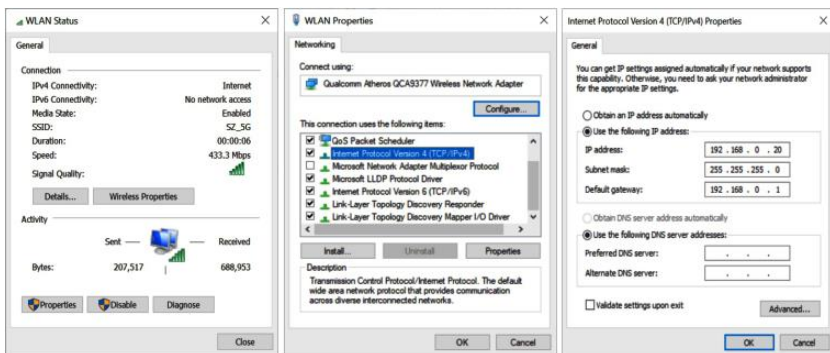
WLAN Status ×

General

Connection
IPv4 Connectivity: Internet
IPv6 Connectivity: No network access
Media State: Enabled
SSID: SZ_5G
Duration: 00:00:06
Speed: 433.3 Mbps
Signal Quality:

Details... Wireless Properties

Activity
Sent — — Received
Bytes: 207,517 688,953

Properties Disable Diagnose

Close

WLAN Properties ×

Networking

Connect using:
Qualcomm Atheros QCA9377 Wireless Network Adapter

Configure...

This connection uses the following items:
QoS Packet Scheduler
Internet Protocol Version 4 (TCP/IPv4)
Microsoft Network Adapter Multiplexor Protocol
Microsoft LLDP Protocol Driver
Internet Protocol Version 6 (TCP/IPv6)
Link-Layer Topology Discovery Responder
Link-Layer Topology Discovery Mapper I/O Driver

Install... Uninstall Properties

Description
Transmission Control Protocol/Internet Protocol. The default wide area network protocol that provides communication across diverse interconnected networks.

OK Cancel

Internet Protocol Version 4 (TCP/IPv4) Properties ×

General

You can get IP settings assigned automatically if your network supports this capability. Otherwise, you need to ask your network administrator for the appropriate IP settings.

Obtain an IP address automatically
Use the following IP address:
IP address: 192 . 168 . 0 . 20
Subnet mask: 255 . 255 . 255 . 0
Default gateway: 192 . 168 . 0 . 1

Obtain DNS server address automatically
Use the following DNS server addresses:
Preferred DNS server: . . .
Alternate DNS server: . . .

Validate settings upon exit Advanced...

OK Cancel